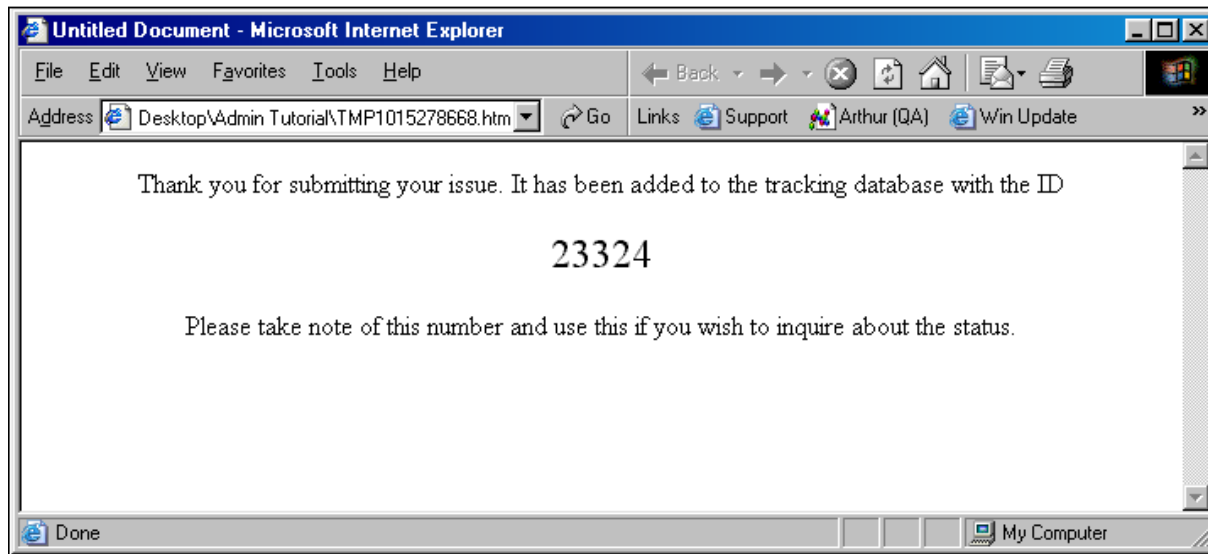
Untitled Document - Microsoft Internet Explorer

File Edit View Favorites Tools Help

Back

Address Desktop\Admin Tutorial\TMP1015278668.htm Go Links Support Arthur (QA) Win Update »

Thank you for submitting your issue. It has been added to the tracking database with the ID

23324

Please take note of this number and use this if you wish to inquire about the status.

Done My Computer